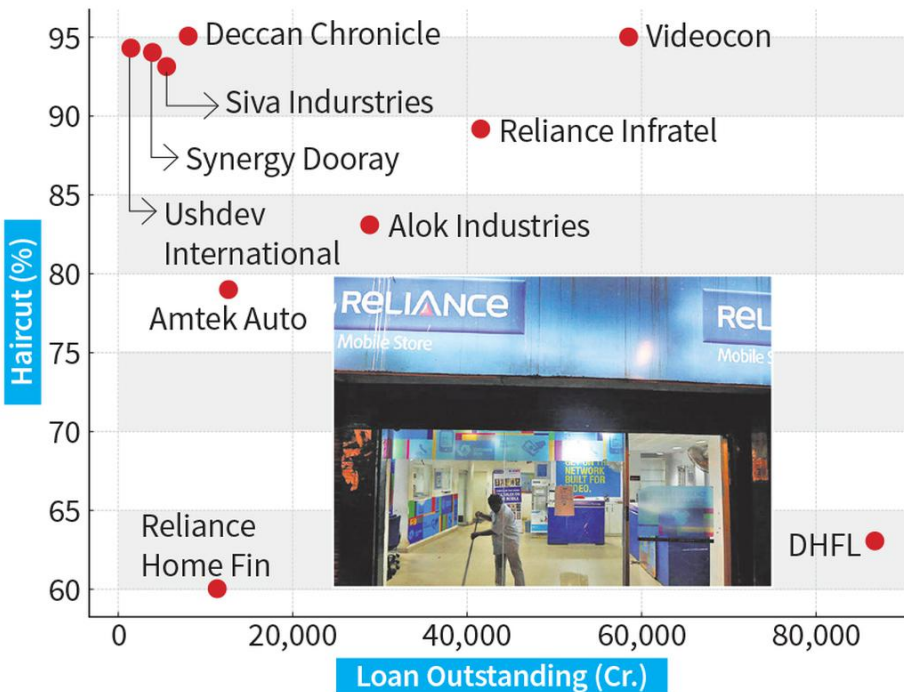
95
90
85
80
75
70
65
60

Haircut (%)

Deccan Chronicle
Videocon
Siva Indurstries
Reliance Infratel
Synergy Dooray
Ushdev International
Alok Industries
Amtek Auto
Reliance Home Fin
DHFL

RELIANCE
Mobile Store
REL
Mobile S
NETWORK BUILT FOR DEO.

0
20,000
40,000
60,000
80,000

Loan Outstanding (Cr.)